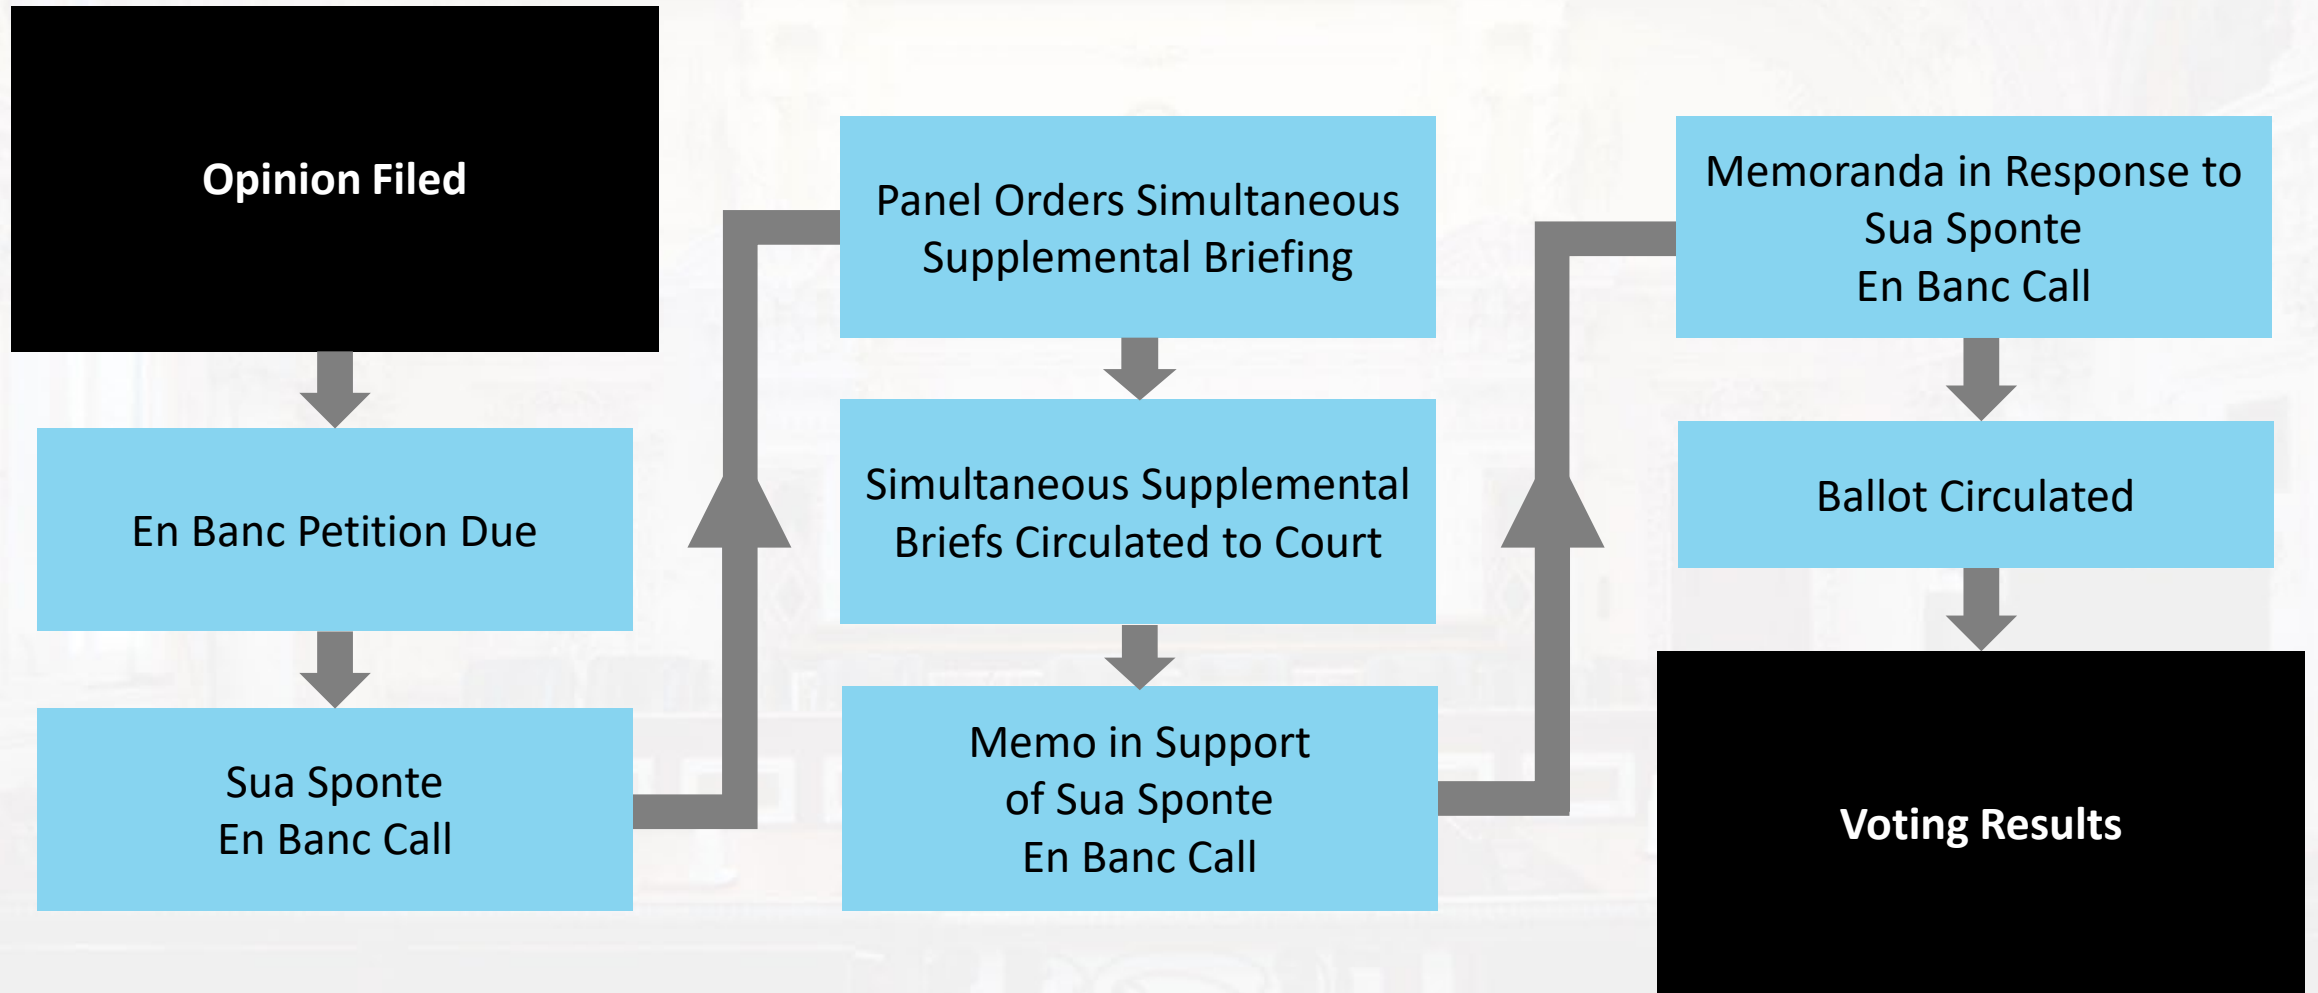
Opinion Filed

En Banc Petition Due

Sua Sponte En Banc Call

Panel Orders Simultaneous Supplemental Briefing

Simultaneous Supplemental Briefs Circulated to Court

Memo in Support of Sua Sponte En Banc Call

Memoranda in Response to Sua Sponte En Banc Call

Ballot Circulated

Voting Results